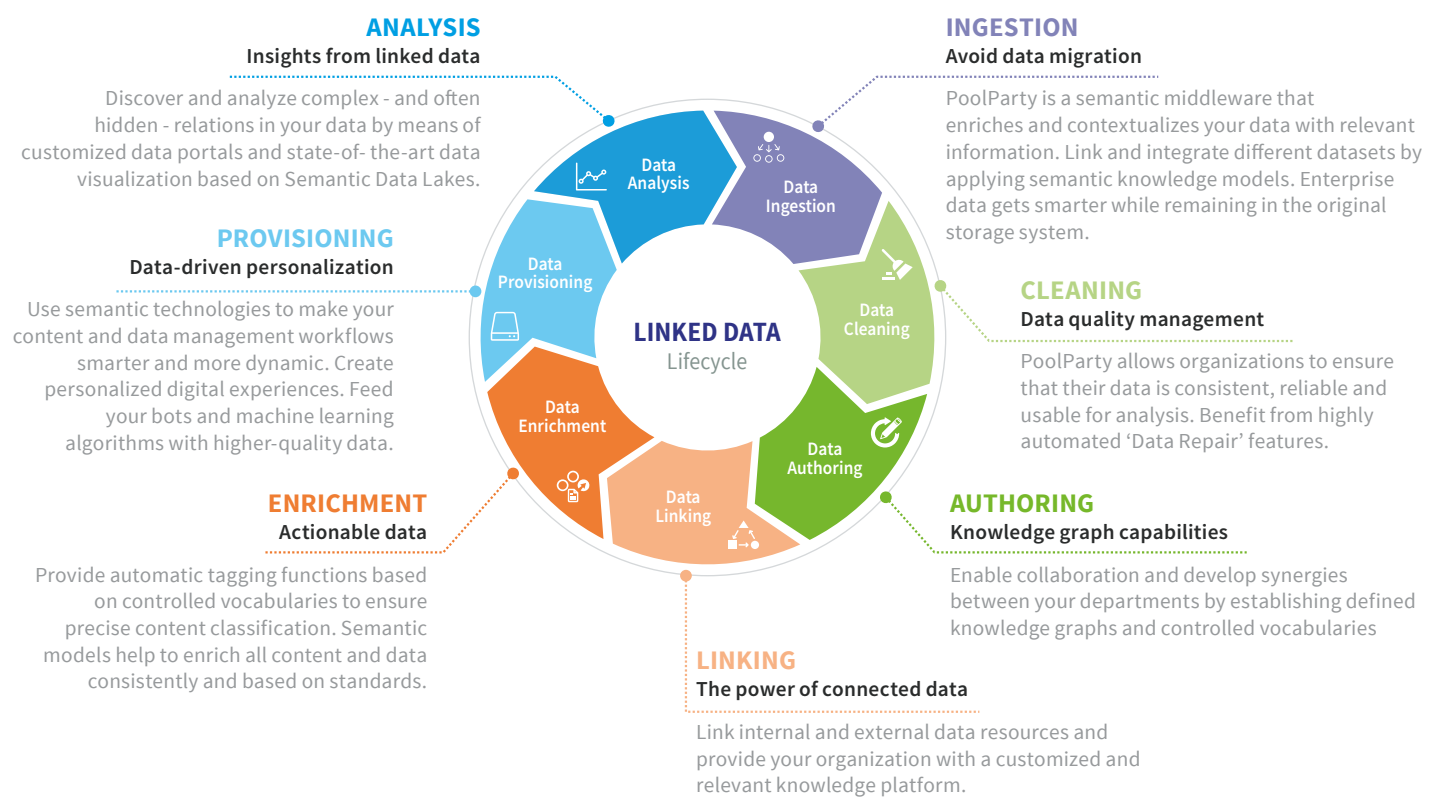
ANALYSIS
Insights from linked data

Discover and analyze complex - and often hidden - relations in your data by means of customized data portals and state-of- the-art data visualization based on Semantic Data Lakes.

INGESTION
Avoid data migration

PoolParty is a semantic middleware that enriches and contextualizes your data with relevant information. Link and integrate different datasets by applying semantic knowledge models. Enterprise data gets smarter while remaining in the original storage system.

PROVISIONING
Data-driven personalization

Use semantic technologies to make your content and data management workflows smarter and more dynamic. Create personalized digital experiences. Feed your bots and machine learning algorithms with higher-quality data.

Data Analysis

Data Ingestion

Data Provisioning

LINKED DATA
Lifecycle

Data Cleaning

Data Enrichment

Data Authoring

Data Linking

CLEANING
Data quality management

PoolParty allows organizations to ensure that their data is consistent, reliable and usable for analysis. Benefit from highly automated 'Data Repair' features.

ENRICHMENT
Actionable data

Provide automatic tagging functions based on controlled vocabularies to ensure precise content classification. Semantic models help to enrich all content and data consistently and based on standards.

AUTHORING
Knowledge graph capabilities

Enable collaboration and develop synergies between your departments by establishing defined knowledge graphs and controlled vocabularies

LINKING
The power of connected data

Link internal and external data resources and provide your organization with a customized and relevant knowledge platform.